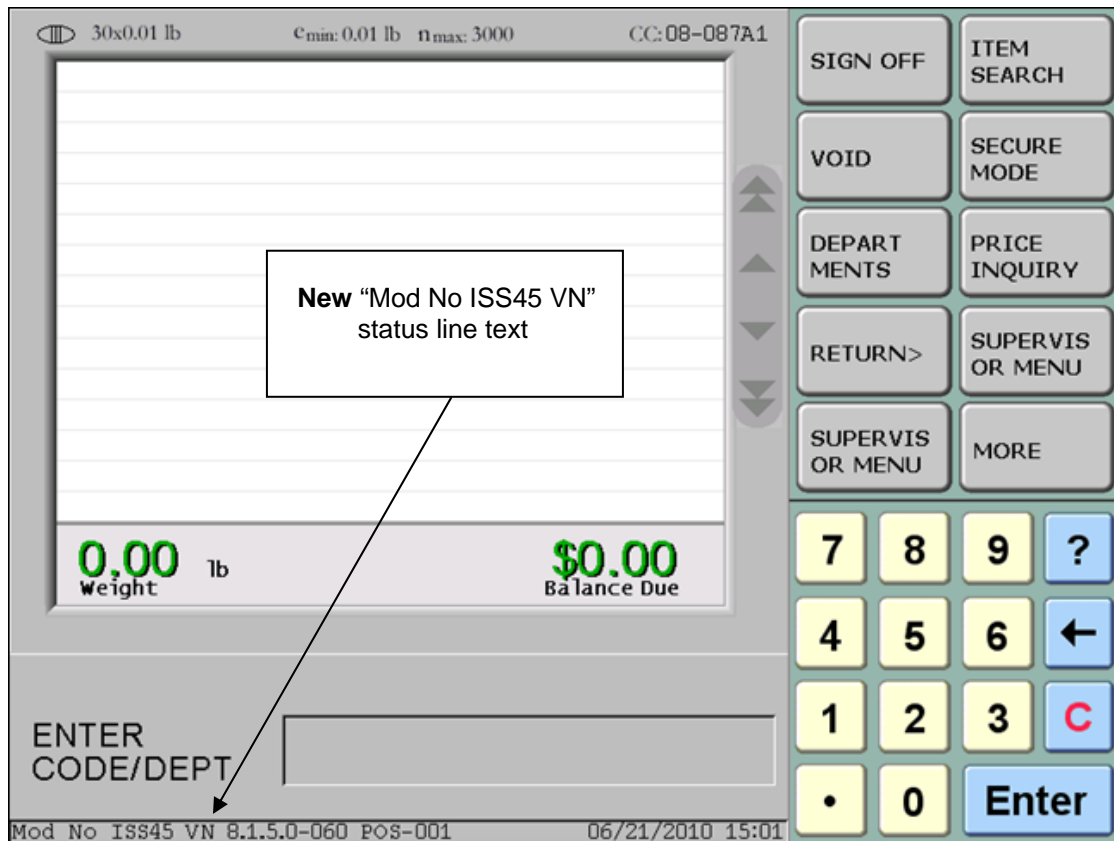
30x0.01 lb $e_{min}$: 0.01 lb $n_{max}$: 3000 CC:08-087A1

**New** “Mod No ISS45 VN” status line text

0.00 lb
Weight

$0.00
Balance Due

ENTER CODE/DEPT

Mod No ISS45 VN 8.1.5.0-060 POS-001 06/21/2010 15:01

SIGN OFF

ITEM SEARCH

VOID

SECURE MODE

DEPART MENTS

PRICE INQUIRY

RETURN>

SUPERVIS OR MENU

SUPERVIS OR MENU

MORE

7 8 9 ?

4 5 6 ←

1 2 3 C

• 0 Enter